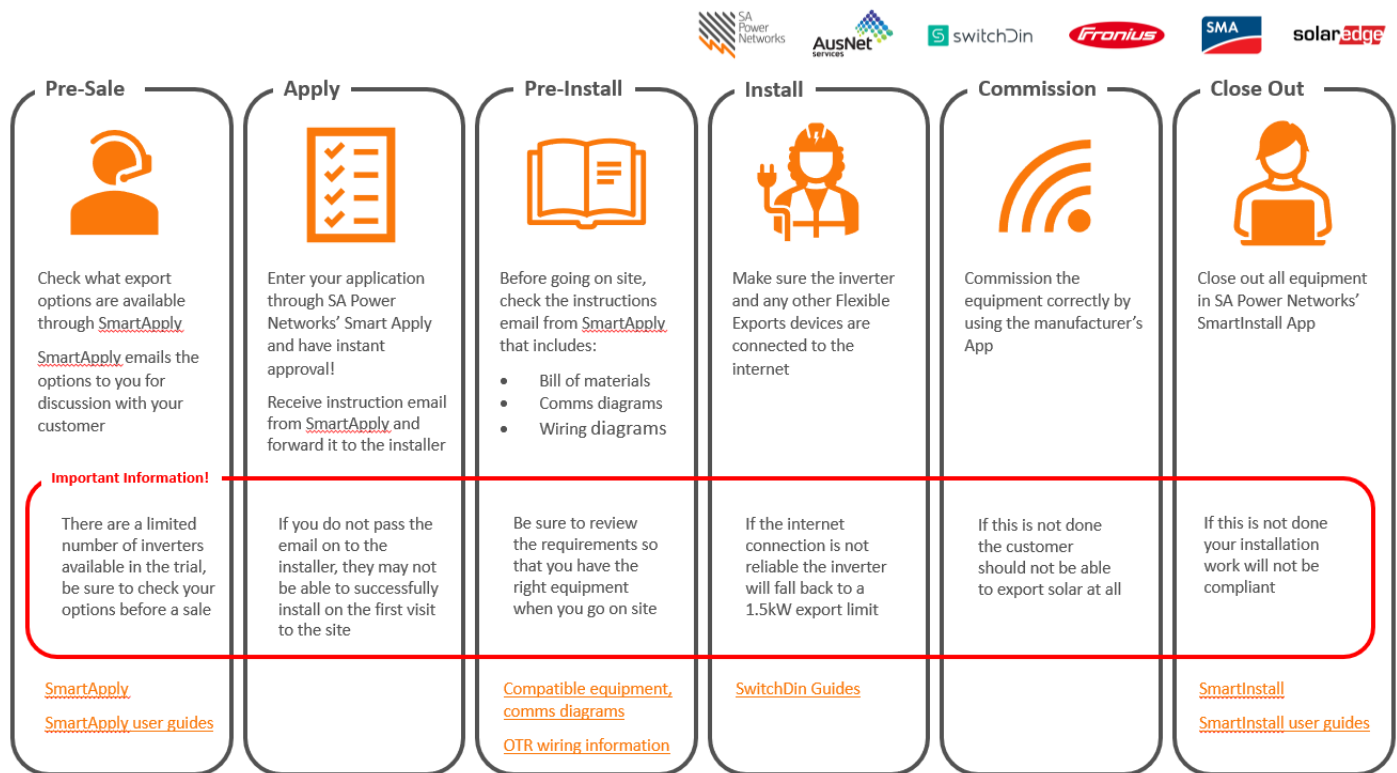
SA Power Networks AusNet services switchDin Fronius SMA solaredge

Pre-Sale

Check what export options are available through SmartApply

SmartApply emails the options to you for discussion with your customer

Apply

Enter your application through SA Power Networks' Smart Apply and have instant approval!

Receive instruction email from SmartApply and forward it to the installer

Pre-Install

Before going on site, check the instructions email from SmartApply that includes:

- Bill of materials
- Comms diagrams
- Wiring diagrams

Install

Make sure the inverter and any other Flexible Exports devices are connected to the internet

Commission

Commission the equipment correctly by using the manufacturer's App

Close Out

Close out all equipment in SA Power Networks' SmartInstall App

Important Information!

There are a limited number of inverters available in the trial, be sure to check your options before a sale

If you do not pass the email on to the installer, they may not be able to successfully install on the first visit to the site

Be sure to review the requirements so that you have the right equipment when you go on site

If the internet connection is not reliable the inverter will fall back to a 1.5kW export limit

If this is not done the customer should not be able to export solar at all

If this is not done your installation work will not be compliant

SmartApply

SmartApply user guides

Compatible equipment, comms diagrams

OTR wiring information

SwitchDin Guides

SmartInstall

SmartInstall user guides